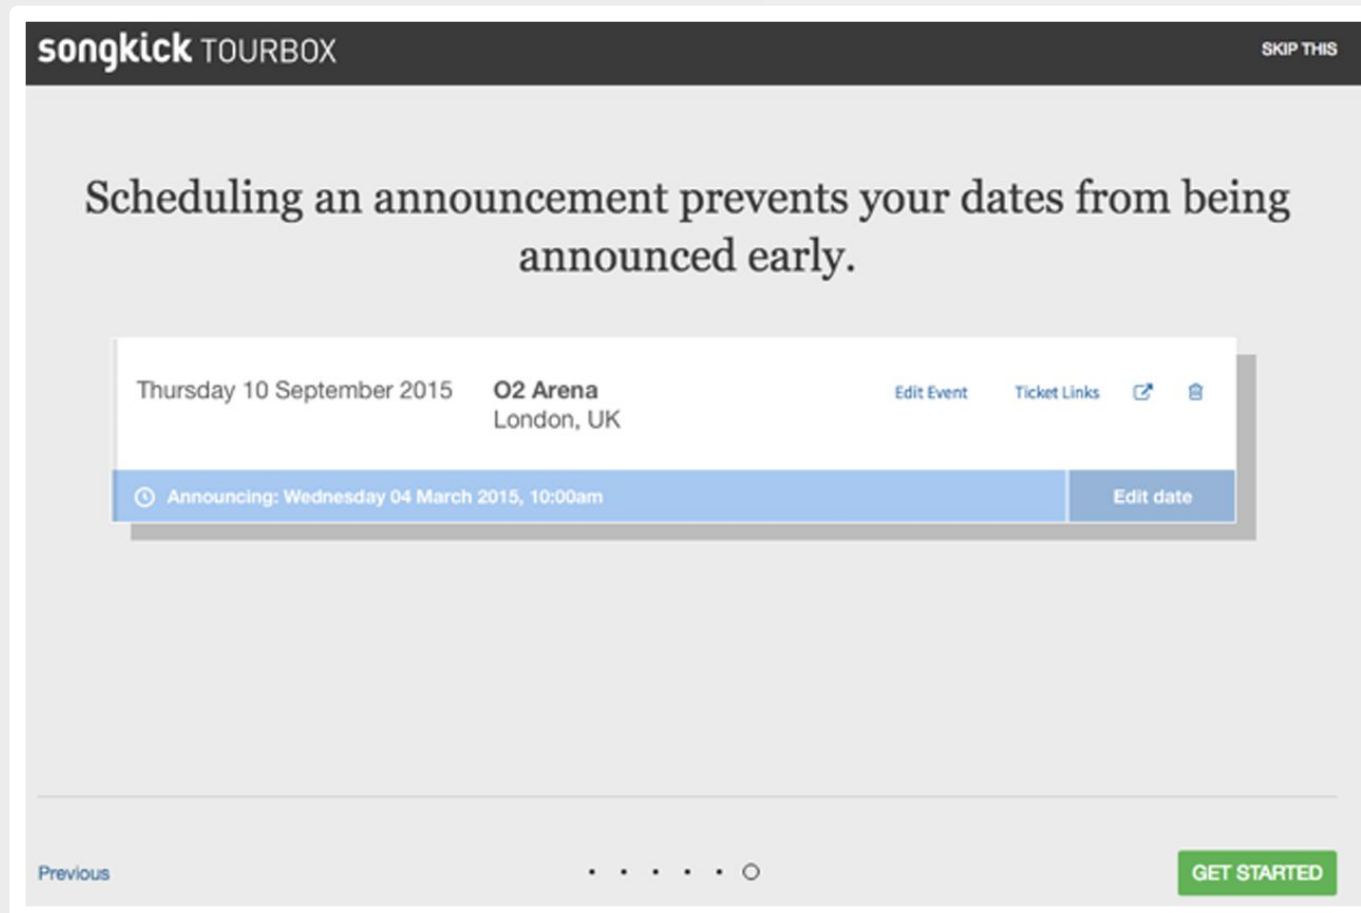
songkick TOURBOX

SKIP THIS

Scheduling an announcement prevents your dates from being announced early.

Thursday 10 September 2015

O2 Arena
London, UK

Edit Event

Ticket Links

Announcing: Wednesday 04 March 2015, 10:00am

Edit date

Previous

GET STARTED